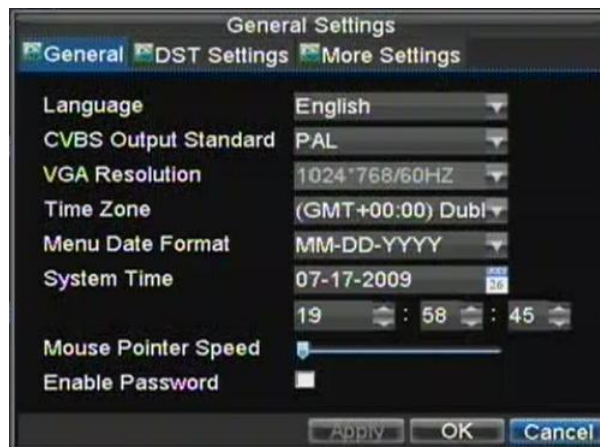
General Settings

General DST Settings More Settings

Language English
CVBS Output Standard PAL
VGA Resolution 1024*768/60HZ
Time Zone (GMT+00:00) Dubl
Menu Date Format MM-DD-YYYY
System Time 07-17-2009 26
19 : 58 : 45
Mouse Pointer Speed
Enable Password

Apply OK Cancel